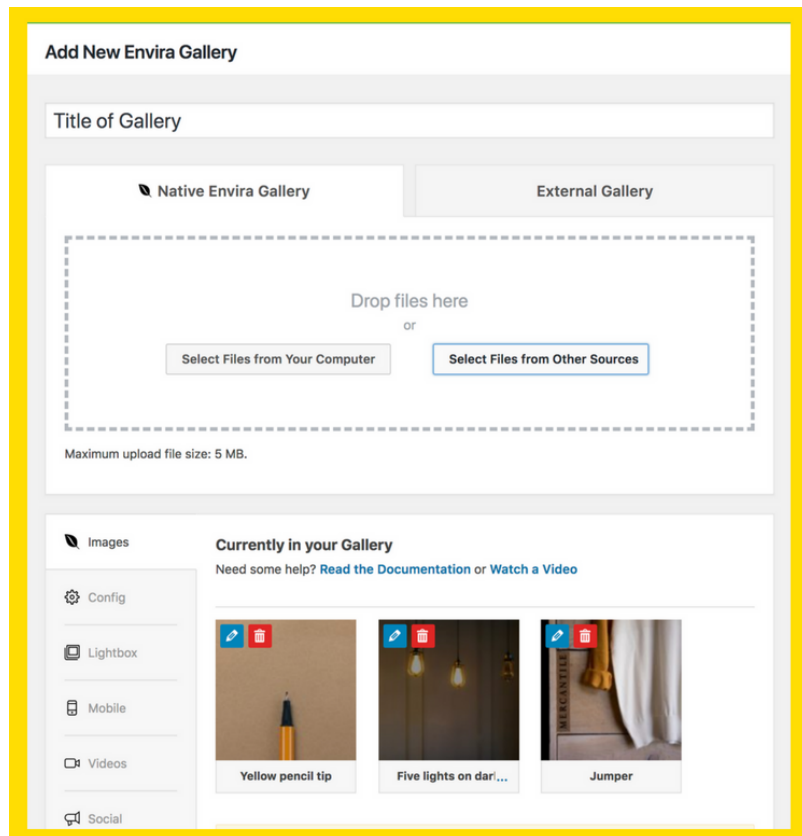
Add New Envira Gallery

Title of Gallery

Native Envira Gallery

External Gallery

Drop files here
or

Select Files from Your Computer

Select Files from Other Sources

Maximum upload file size: 5 MB.

Images

Config

Lightbox

Mobile

Videos

Social

Currently in your Gallery

Need some help? Read the Documentation or Watch a Video

Yellow pencil tip

Five lights on dar...

MERCANTILE

Jumper